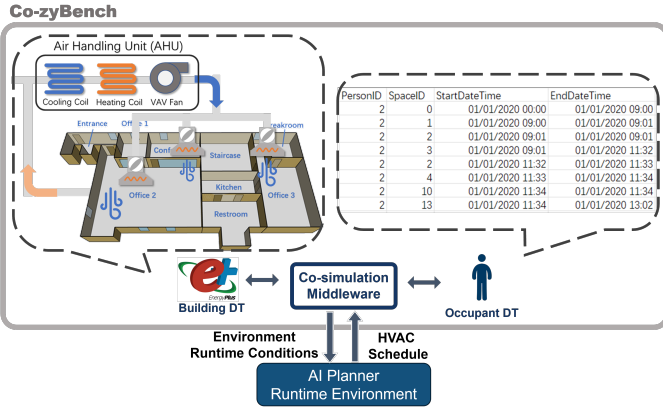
Co-zyBench

Air Handling Unit (AHU)

Cooling Coil Heating Coil VAV Fan

Entrance Office 1 Breakroom Conference Staircase Office 2 Kitchen Office 3 Restroom

| PersonID | SpaceID | StartDateTime | EndDateTime |
|---|---|---|---|
| 2 | 0 | 01/01/2020 00:00 | 01/01/2020 09:00 |
| 2 | 1 | 01/01/2020 09:00 | 01/01/2020 09:01 |
| 2 | 2 | 01/01/2020 09:01 | 01/01/2020 09:01 |
| 2 | 3 | 01/01/2020 09:01 | 01/01/2020 11:32 |
| 2 | 2 | 01/01/2020 11:32 | 01/01/2020 11:33 |
| 2 | 4 | 01/01/2020 11:33 | 01/01/2020 11:34 |
| 2 | 10 | 01/01/2020 11:34 | 01/01/2020 11:34 |
| 2 | 13 | 01/01/2020 11:34 | 01/01/2020 13:02 |

EnergyPlus

Building DT

Co-simulation Middleware

Occupant DT

Environment Runtime Conditions

HVAC Schedule

AI Planner Runtime Environment